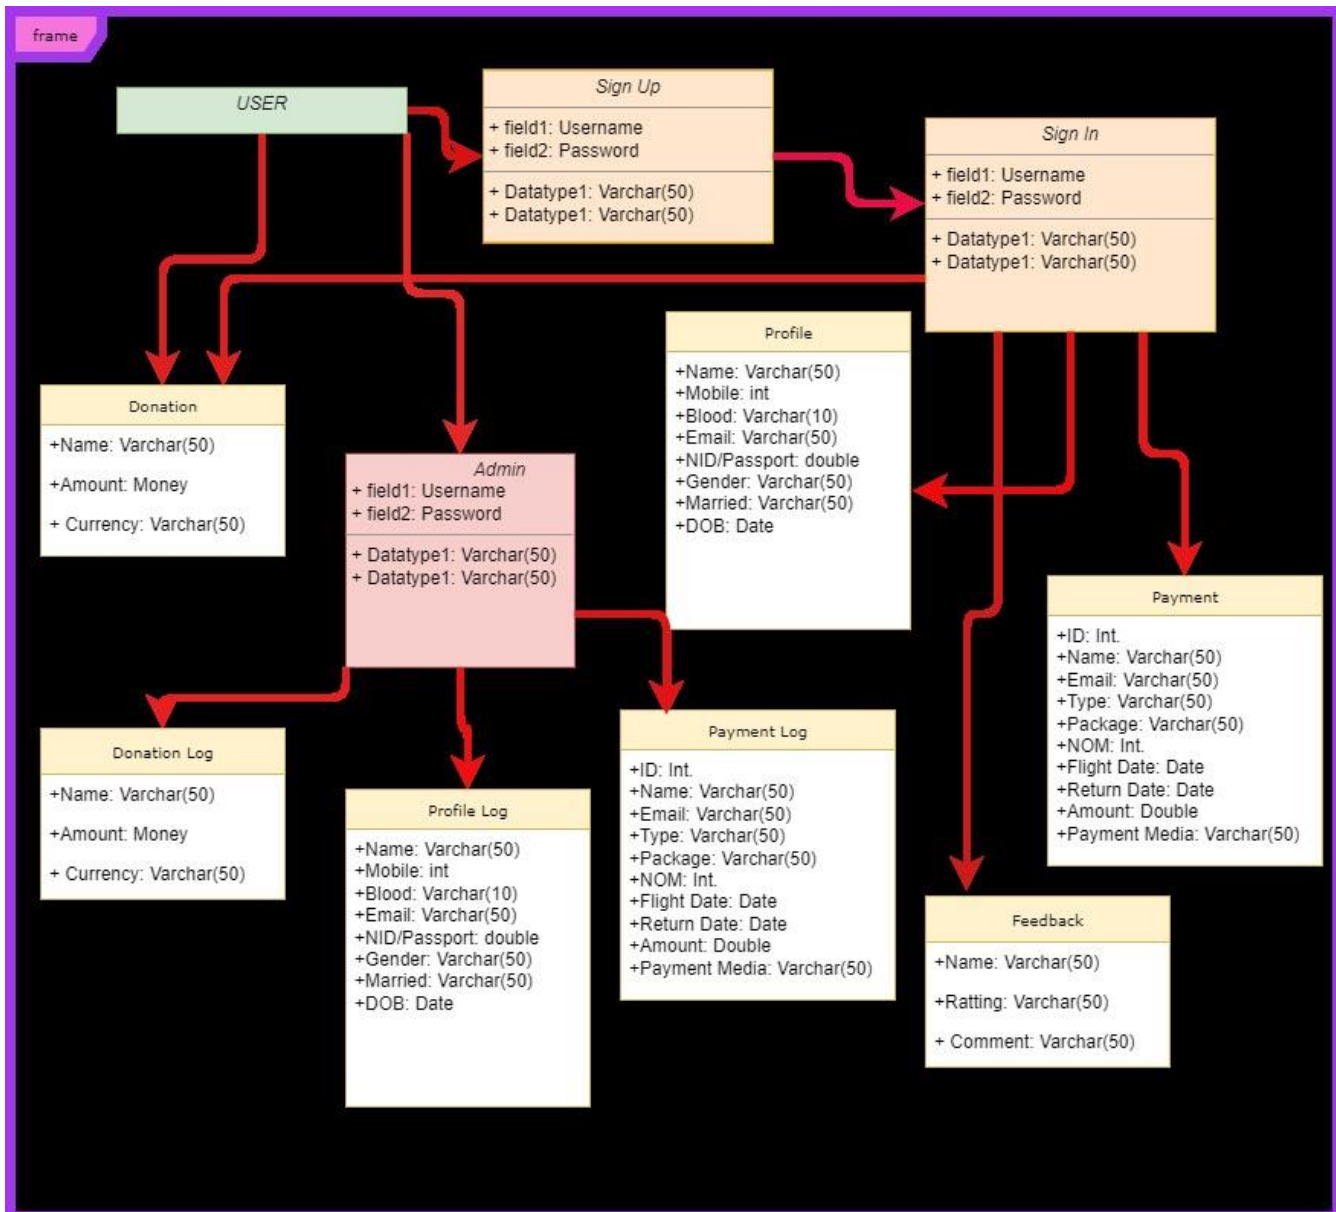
frame

USER

Sign Up
+ field1: Username
+ field2: Password
+ Datatype1: Varchar(50)
+ Datatype1: Varchar(50)

Sign In
+ field1: Username
+ field2: Password
+ Datatype1: Varchar(50)
+ Datatype1: Varchar(50)

Profile
+Name: Varchar(50)
+Mobile: int
+Blood: Varchar(10)
+Email: Varchar(50)
+NID/Passport: double
+Gender: Varchar(50)
+Married: Varchar(50)
+DOB: Date

Donation
+Name: Varchar(50)
+Amount: Money
+ Currency: Varchar(50)

Admin
+ field1: Username
+ field2: Password
+ Datatype1: Varchar(50)
+ Datatype1: Varchar(50)

Payment
+ID: Int.
+Name: Varchar(50)
+Email: Varchar(50)
+Type: Varchar(50)
+Package: Varchar(50)
+NOM: Int.
+Flight Date: Date
+Return Date: Date
+Amount: Double
+Payment Media: Varchar(50)

Donation Log
+Name: Varchar(50)
+Amount: Money
+ Currency: Varchar(50)

Profile Log
+Name: Varchar(50)
+Mobile: int
+Blood: Varchar(10)
+Email: Varchar(50)
+NID/Passport: double
+Gender: Varchar(50)
+Married: Varchar(50)
+DOB: Date

Payment Log
+ID: Int.
+Name: Varchar(50)
+Email: Varchar(50)
+Type: Varchar(50)
+Package: Varchar(50)
+NOM: Int.
+Flight Date: Date
+Return Date: Date
+Amount: Double
+Payment Media: Varchar(50)

Feedback
+Name: Varchar(50)
+Ratting: Varchar(50)
+ Comment: Varchar(50)